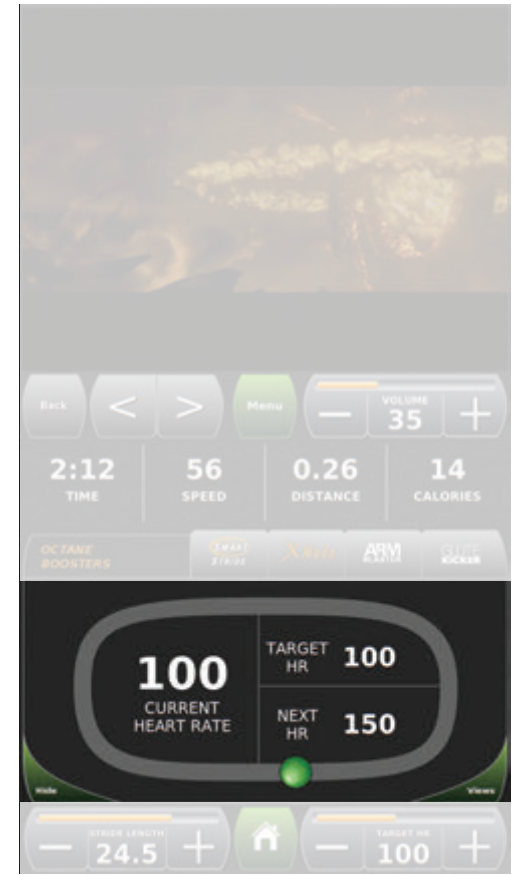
Back
<
>
Menu
—
VOLUME
35
+

2:12
TIME
56
SPEED
0.26
DISTANCE
14
CALORIES

OCTANE BOOSTERS
SMART STRIDE
X-Rise
ARM BLASTER
GLUTE KICKER

100
CURRENT HEART RATE
TARGET HR
100
NEXT HR
150

Hide
Views

—
STRIDE LENGTH
24.5
+
—
TARGET HR
100
+